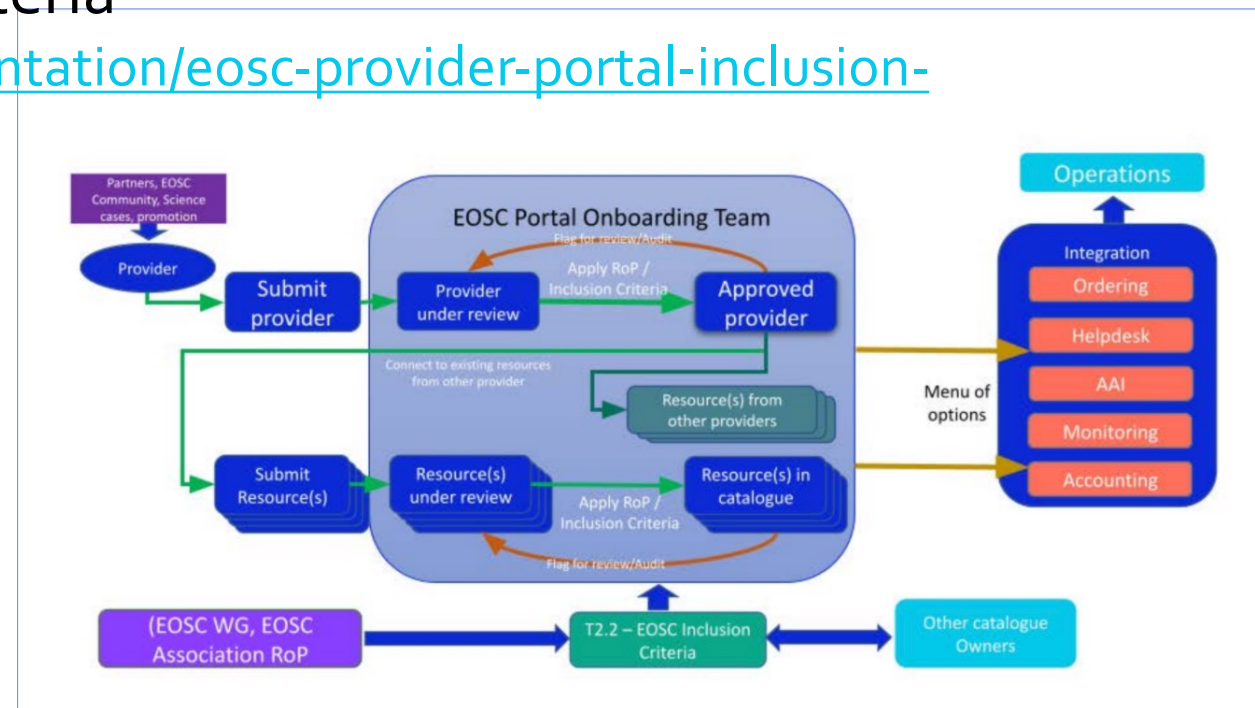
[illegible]teria
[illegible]ntation/eosc-provider-portal-inclusion-

Partners, EOSC Community, Science cases, promotion

Provider

Submit provider

EOSC Portal Onboarding Team

Flag for review/Audit

Apply RoP / Inclusion Criteria

Provider under review

Approved provider

Connect to existing resources from other provider

Resource(s) from other providers

Submit Resource(s)

Resource(s) under review

Apply RoP / Inclusion Criteria

Resource(s) in catalogue

Flag for review/Audit

Operations

Integration

Ordering

Helpdesk

AAI

Monitoring

Accounting

Menu of options

(EOSC WG, EOSC Association RoP

T2.2 – EOSC Inclusion Criteria

Other catalogue Owners